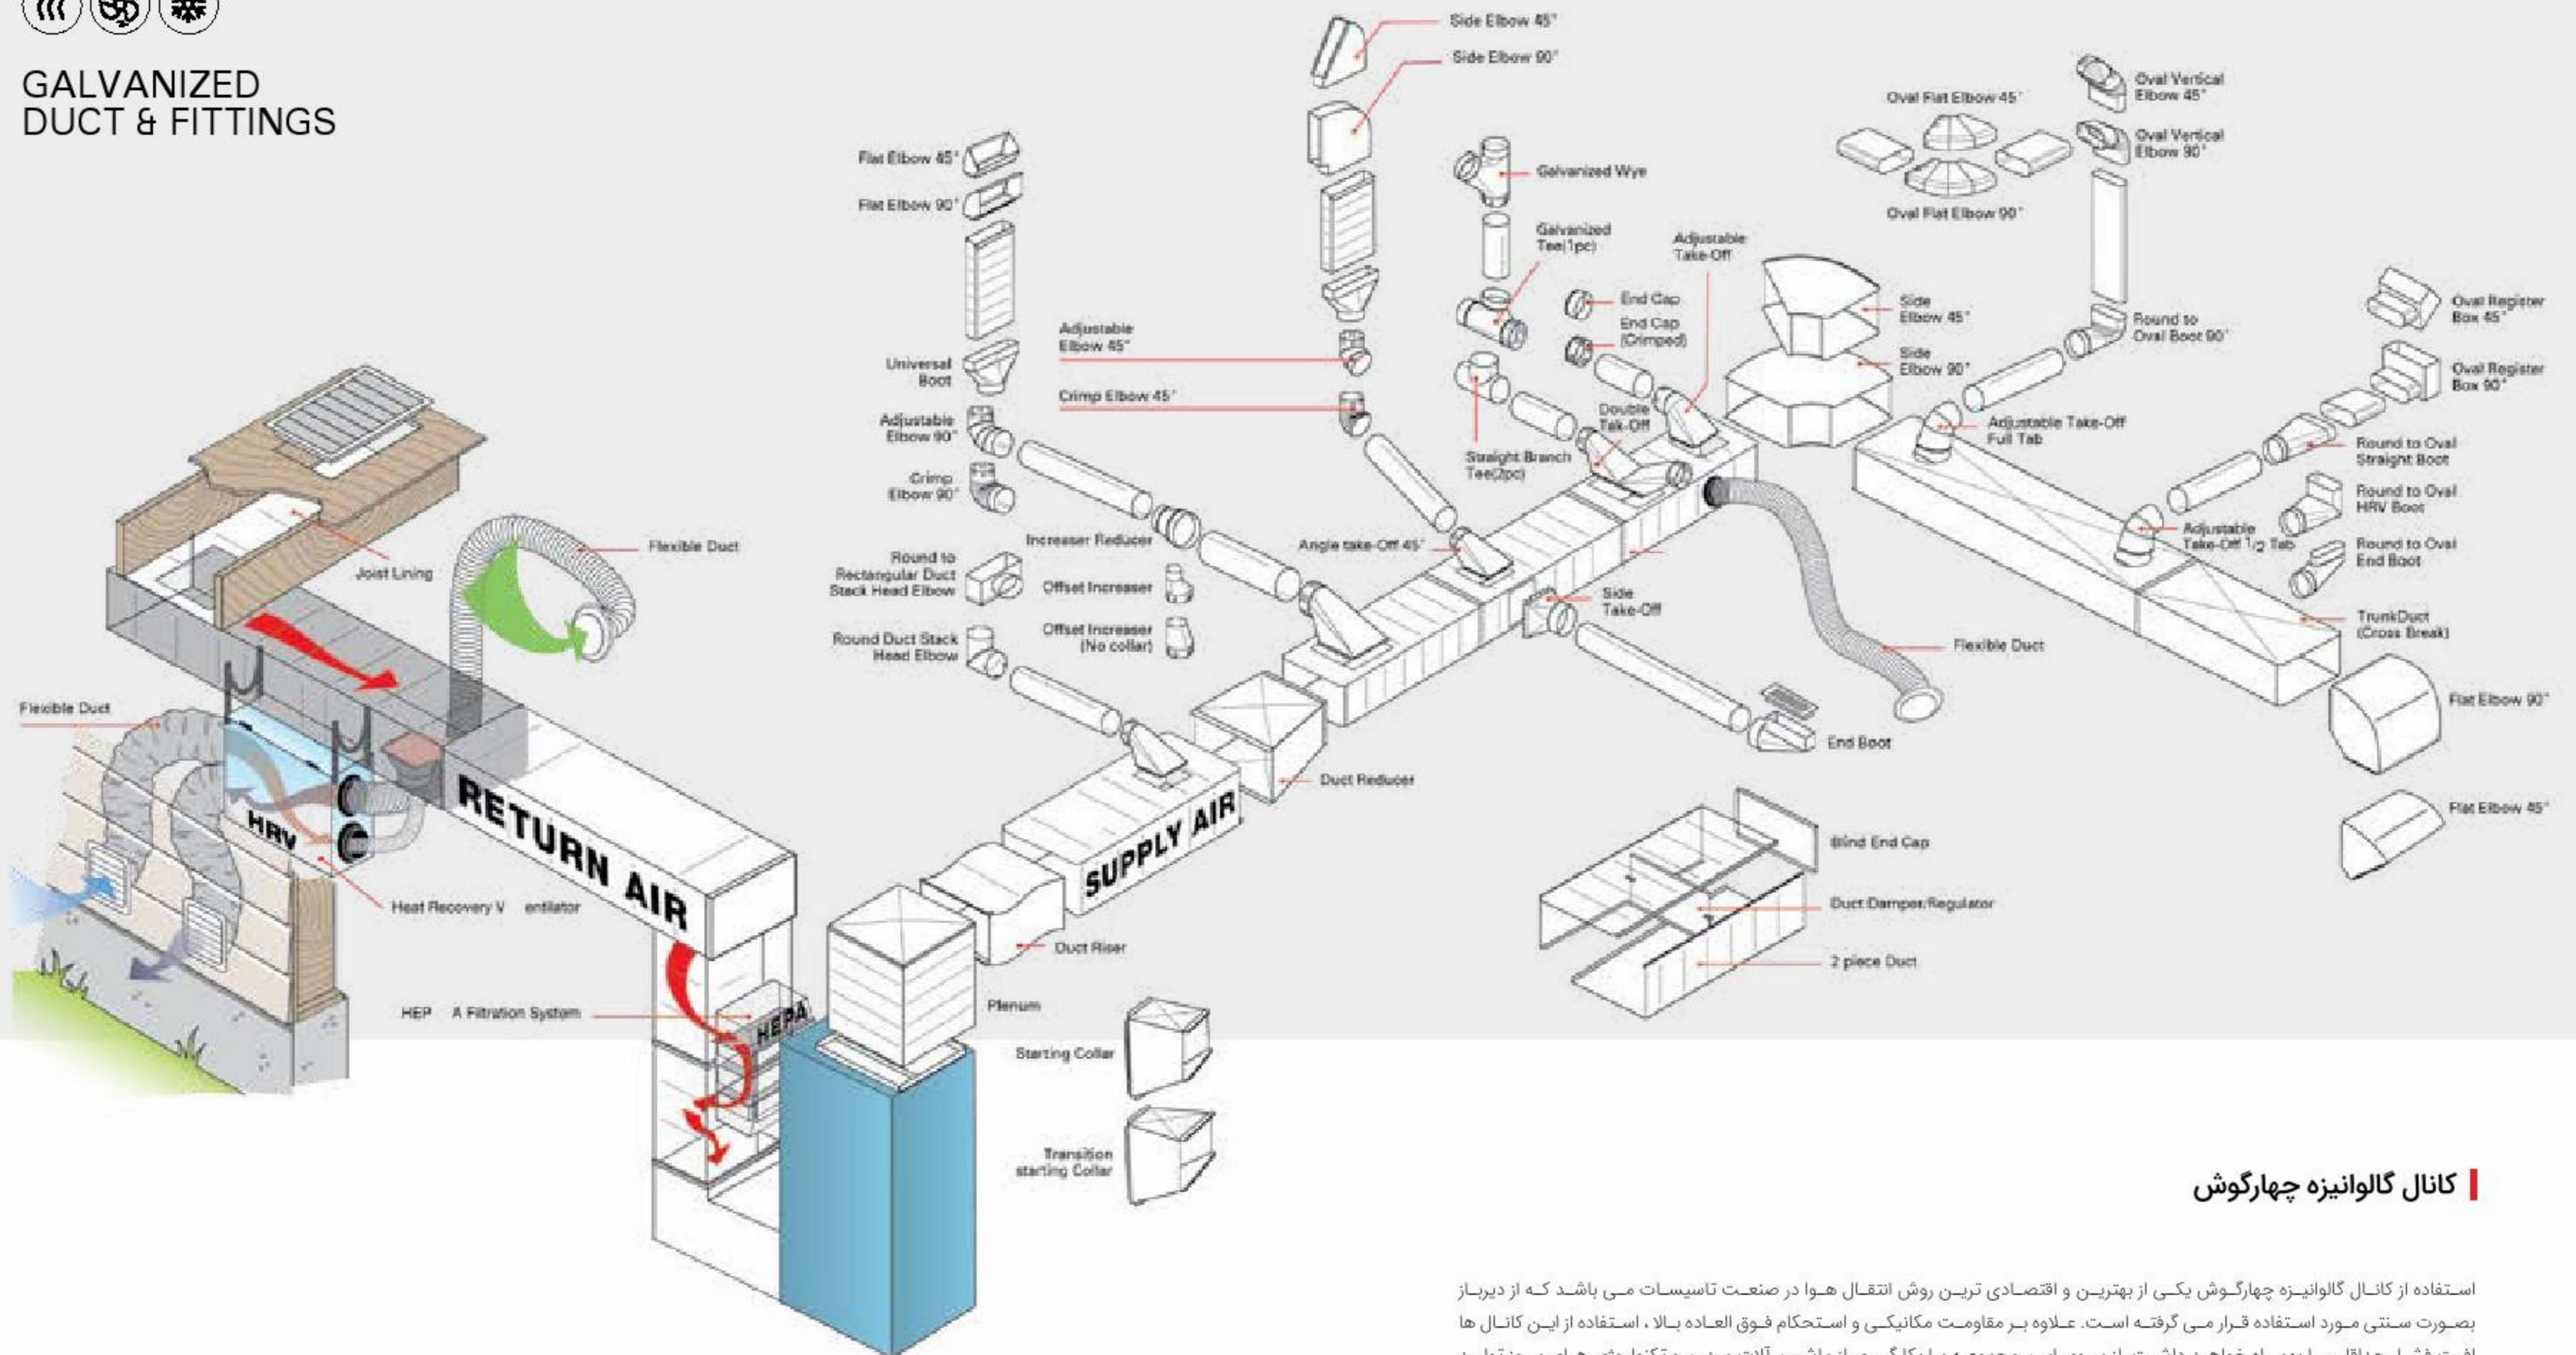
GALVANIZED
DUCT & FITTINGS

Side Elbow 45°
Side Elbow 90°
Oval Vertical Elbow 45°
Oval Flat Elbow 45°
Oval Vertical Elbow 90°
Galvanized Wye
Oval Flat Elbow 90°
Flat Elbow 45°
Flat Elbow 90°
Galvanized Tee(1pc)
Adjustable Take-Off
End Cap
Side Elbow 45°
Oval Register Box 45°
End Cap (Crimped)
Round to Oval Boot 90°
Adjustable Elbow 45°
Side Elbow 90°
Oval Register Box 90°
Universal Boot
Crimp Elbow 45°
Adjustable Elbow 90°
Double Tak-Off
Adjustable Take-Off Full Tab
Round to Oval Straight Boot
Straight Branch Tee(2pc)
Crimp Elbow 90°
Round to Oval HRV Boot
Flexible Duct
Increaser Reducer
Adjustable Take-Off 1/2 Tab
Angle take-Off 45°
Joist Lining
Round to Oval End Boot
Round to Rectangular Duct Stack Head Elbow
Offset Increaser
Side Take-Off
TrunkDuct (Cross Break)
Round Duct Stack Head Elbow
Offset Increaser (No collar)
Flexible Duct
Flexible Duct
Flat Elbow 90°
End Boot
Duct Reducer
RETURN AIR
HRV
SUPPLY AIR
Flat Elbow 45°
Blind End Cap
Heat Recovery V entilator
Duct Damper/Regulator
Duct Riser
2 piece Duct
HEPA
HEP A Filtration System
Plenum
Starting Collar
Transition starting Collar

کانال گالوانیزه چهارگوش

استفاده از کانال گالوانیزه چهارگوش یکی از بهترین و اقتصادی ترین روش انتقال هوا در صنعت تاسیسات می باشد که از دیرباز بصورت سنتی مورد استفاده قرار می گرفته است. علاوه بر مقاومت مکانیکی و استحکام فوق العاده بالا ، استفاده از این کانال ها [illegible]